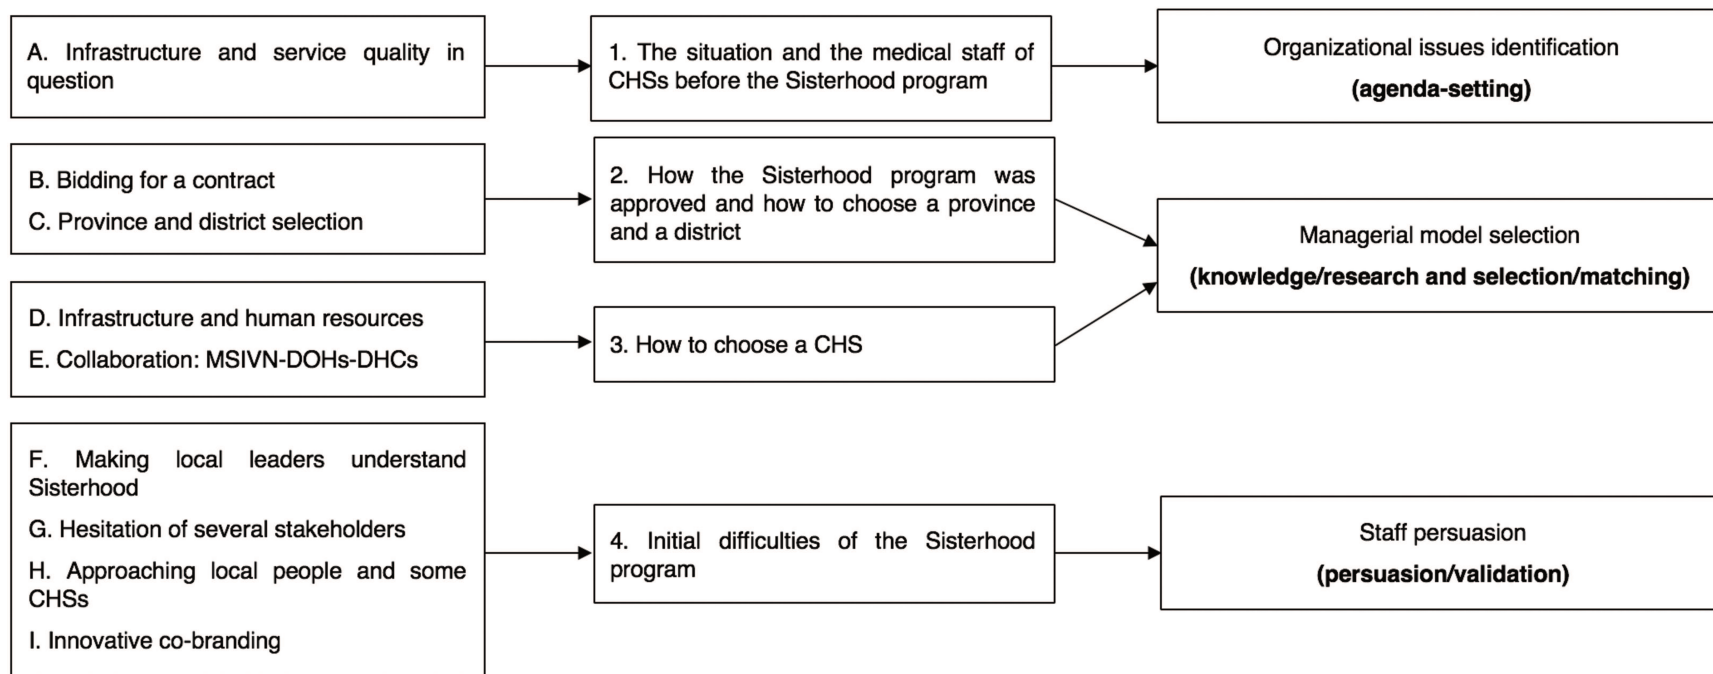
A. Infrastructure and service quality in question

1. The situation and the medical staff of CHSs before the Sisterhood program

Organizational issues identification

**(agenda-setting)**

B. Bidding for a contract

C. Province and district selection

2. How the Sisterhood program was approved and how to choose a province and a district

Managerial model selection

**(knowledge/research and selection/matching)**

D. Infrastructure and human resources

E. Collaboration: MSIVN-DOHs-DHCs

3. How to choose a CHS

F. Making local leaders understand Sisterhood

G. Hesitation of several stakeholders

H. Approaching local people and some CHSs

I. Innovative co-branding

4. Initial difficulties of the Sisterhood program

Staff persuasion

**(persuasion/validation)**